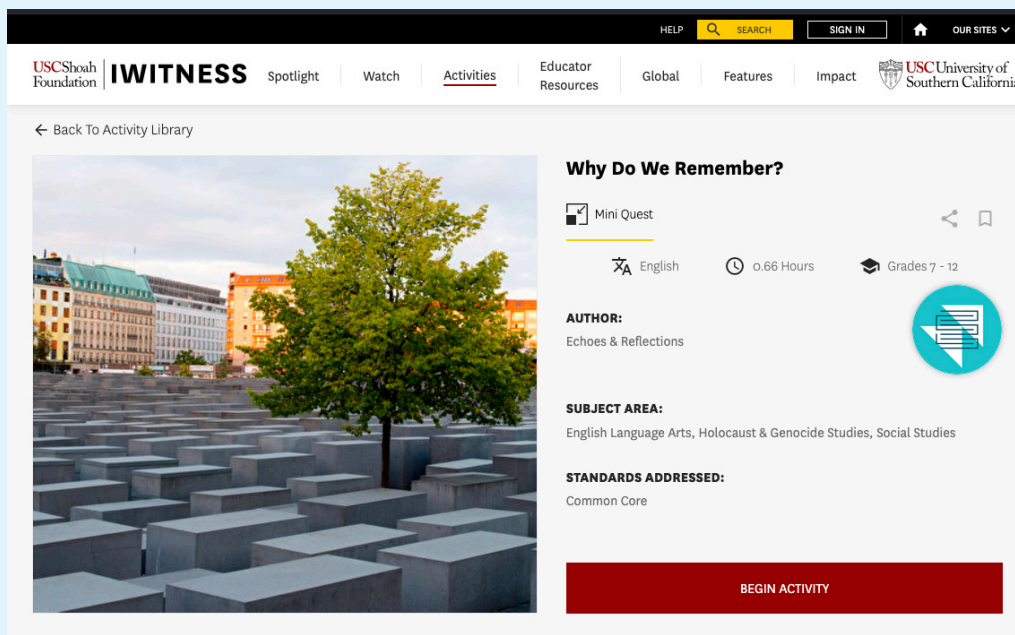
HELP SEARCH SIGN IN OUR SITES

USC Shoah Foundation | IWITNESS Spotlight Watch Activities Educator Resources Global Features Impact USC University of Southern Californi

← Back To Activity Library

Why Do We Remember?

Mini Quest

English 0.66 Hours Grades 7 - 12

AUTHOR:
Echoes & Reflections

SUBJECT AREA:
English Language Arts, Holocaust & Genocide Studies, Social Studies

STANDARDS ADDRESSED:
Common Core

BEGIN ACTIVITY